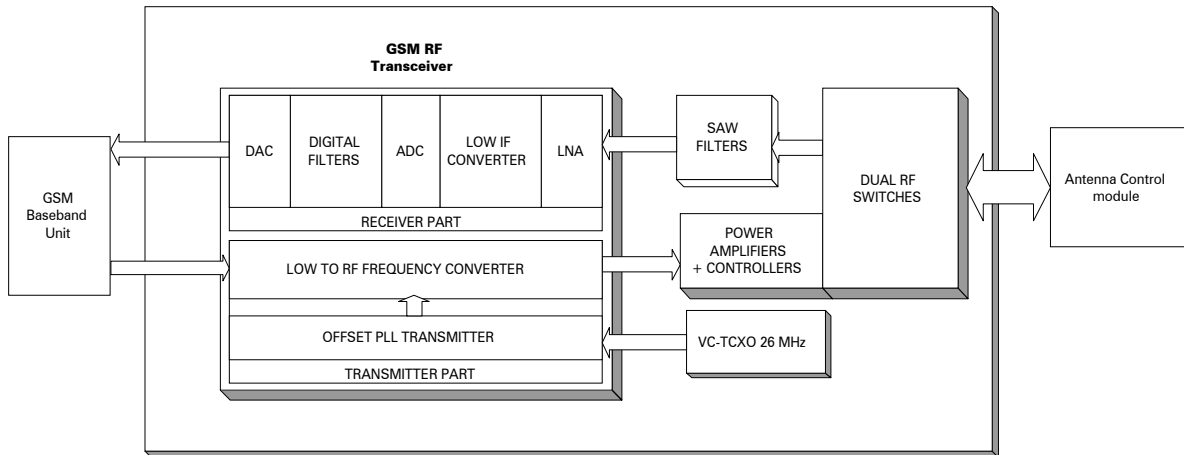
GSM RF Transceiver

GSM Baseband Unit

DAC

DIGITAL FILTERS

ADC

LOW IF CONVERTER

LNA

RECEIVER PART

SAW FILTERS

DUAL RF SWITCHES

Antenna Control module

LOW TO RF FREQUENCY CONVERTER

POWER AMPLIFIERS + CONTROLLERS

OFFSET PLL TRANSMITTER

VC-TCXO 26 MHz

TRANSMITTER PART